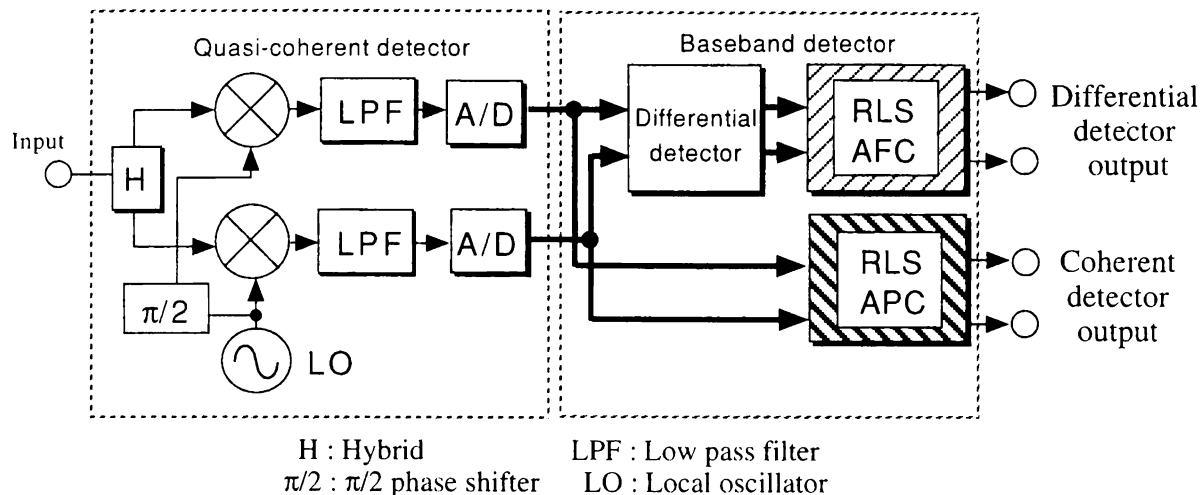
Quasi-coherent detector

Baseband detector

Input

H

LPF

A/D

LPF

A/D

$\pi/2$

LO

Differential detector

RLS AFC

RLS APC

Differential detector output

Coherent detector output

H : Hybrid

$\pi/2$ : $\pi/2$ phase shifter

LPF : Low pass filter

LO : Local oscillator